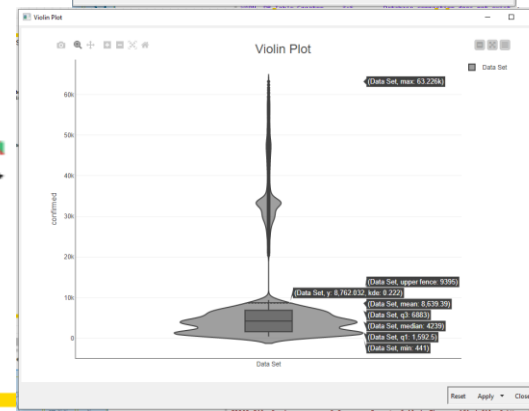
Violin Plot

Violin Plot

Data Set

(Data Set, max: 63.226k)

60k
50k
40k
30k
20k
10k
0

confirmed

(Data Set, upper fence: 9395)
(Data Set, y: 8,762.032, kde: 0.222)
(Data Set, mean: 8,639.39)
(Data Set, q3: 6883)
(Data Set, median: 4239)
(Data Set, q1: 1,592.5)
(Data Set, min: 441)

Data Set

Reset Apply ▾ Close